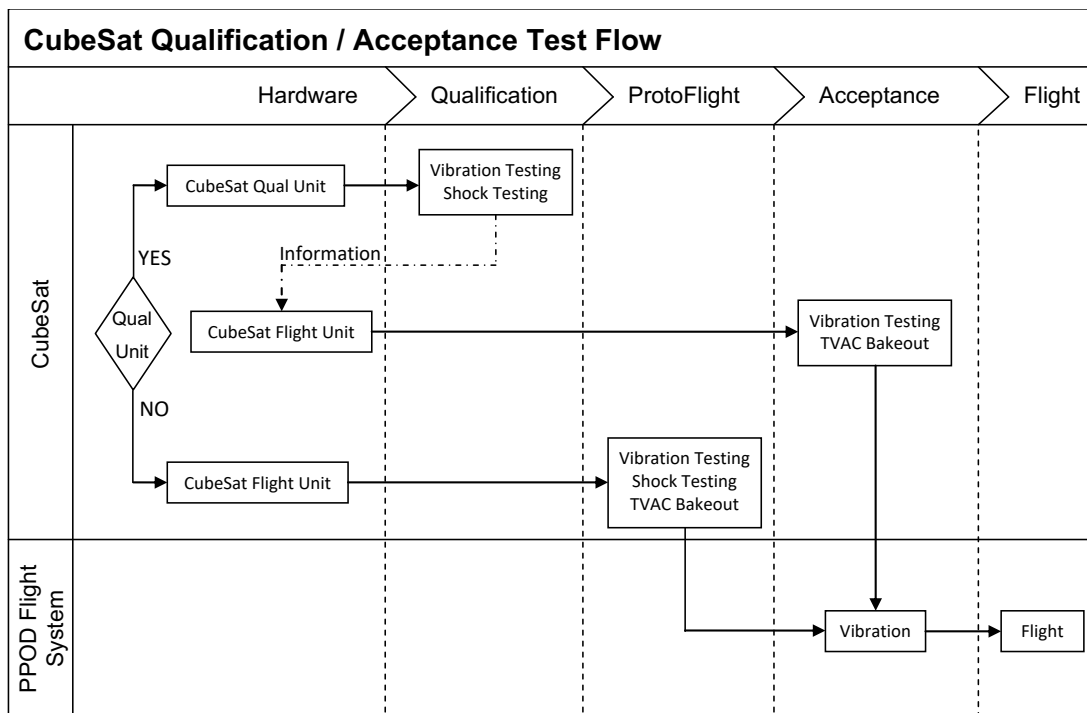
CubeSat Qualification / Acceptance Test Flow

Hardware
Qualification
ProtoFlight
Acceptance
Flight

CubeSat

CubeSat Qual Unit

Vibration Testing
Shock Testing

YES

Information

Qual Unit

CubeSat Flight Unit

Vibration Testing
TVAC Bakeout

NO

CubeSat Flight Unit

Vibration Testing
Shock Testing
TVAC Bakeout

PPOD Flight System

Vibration

Flight